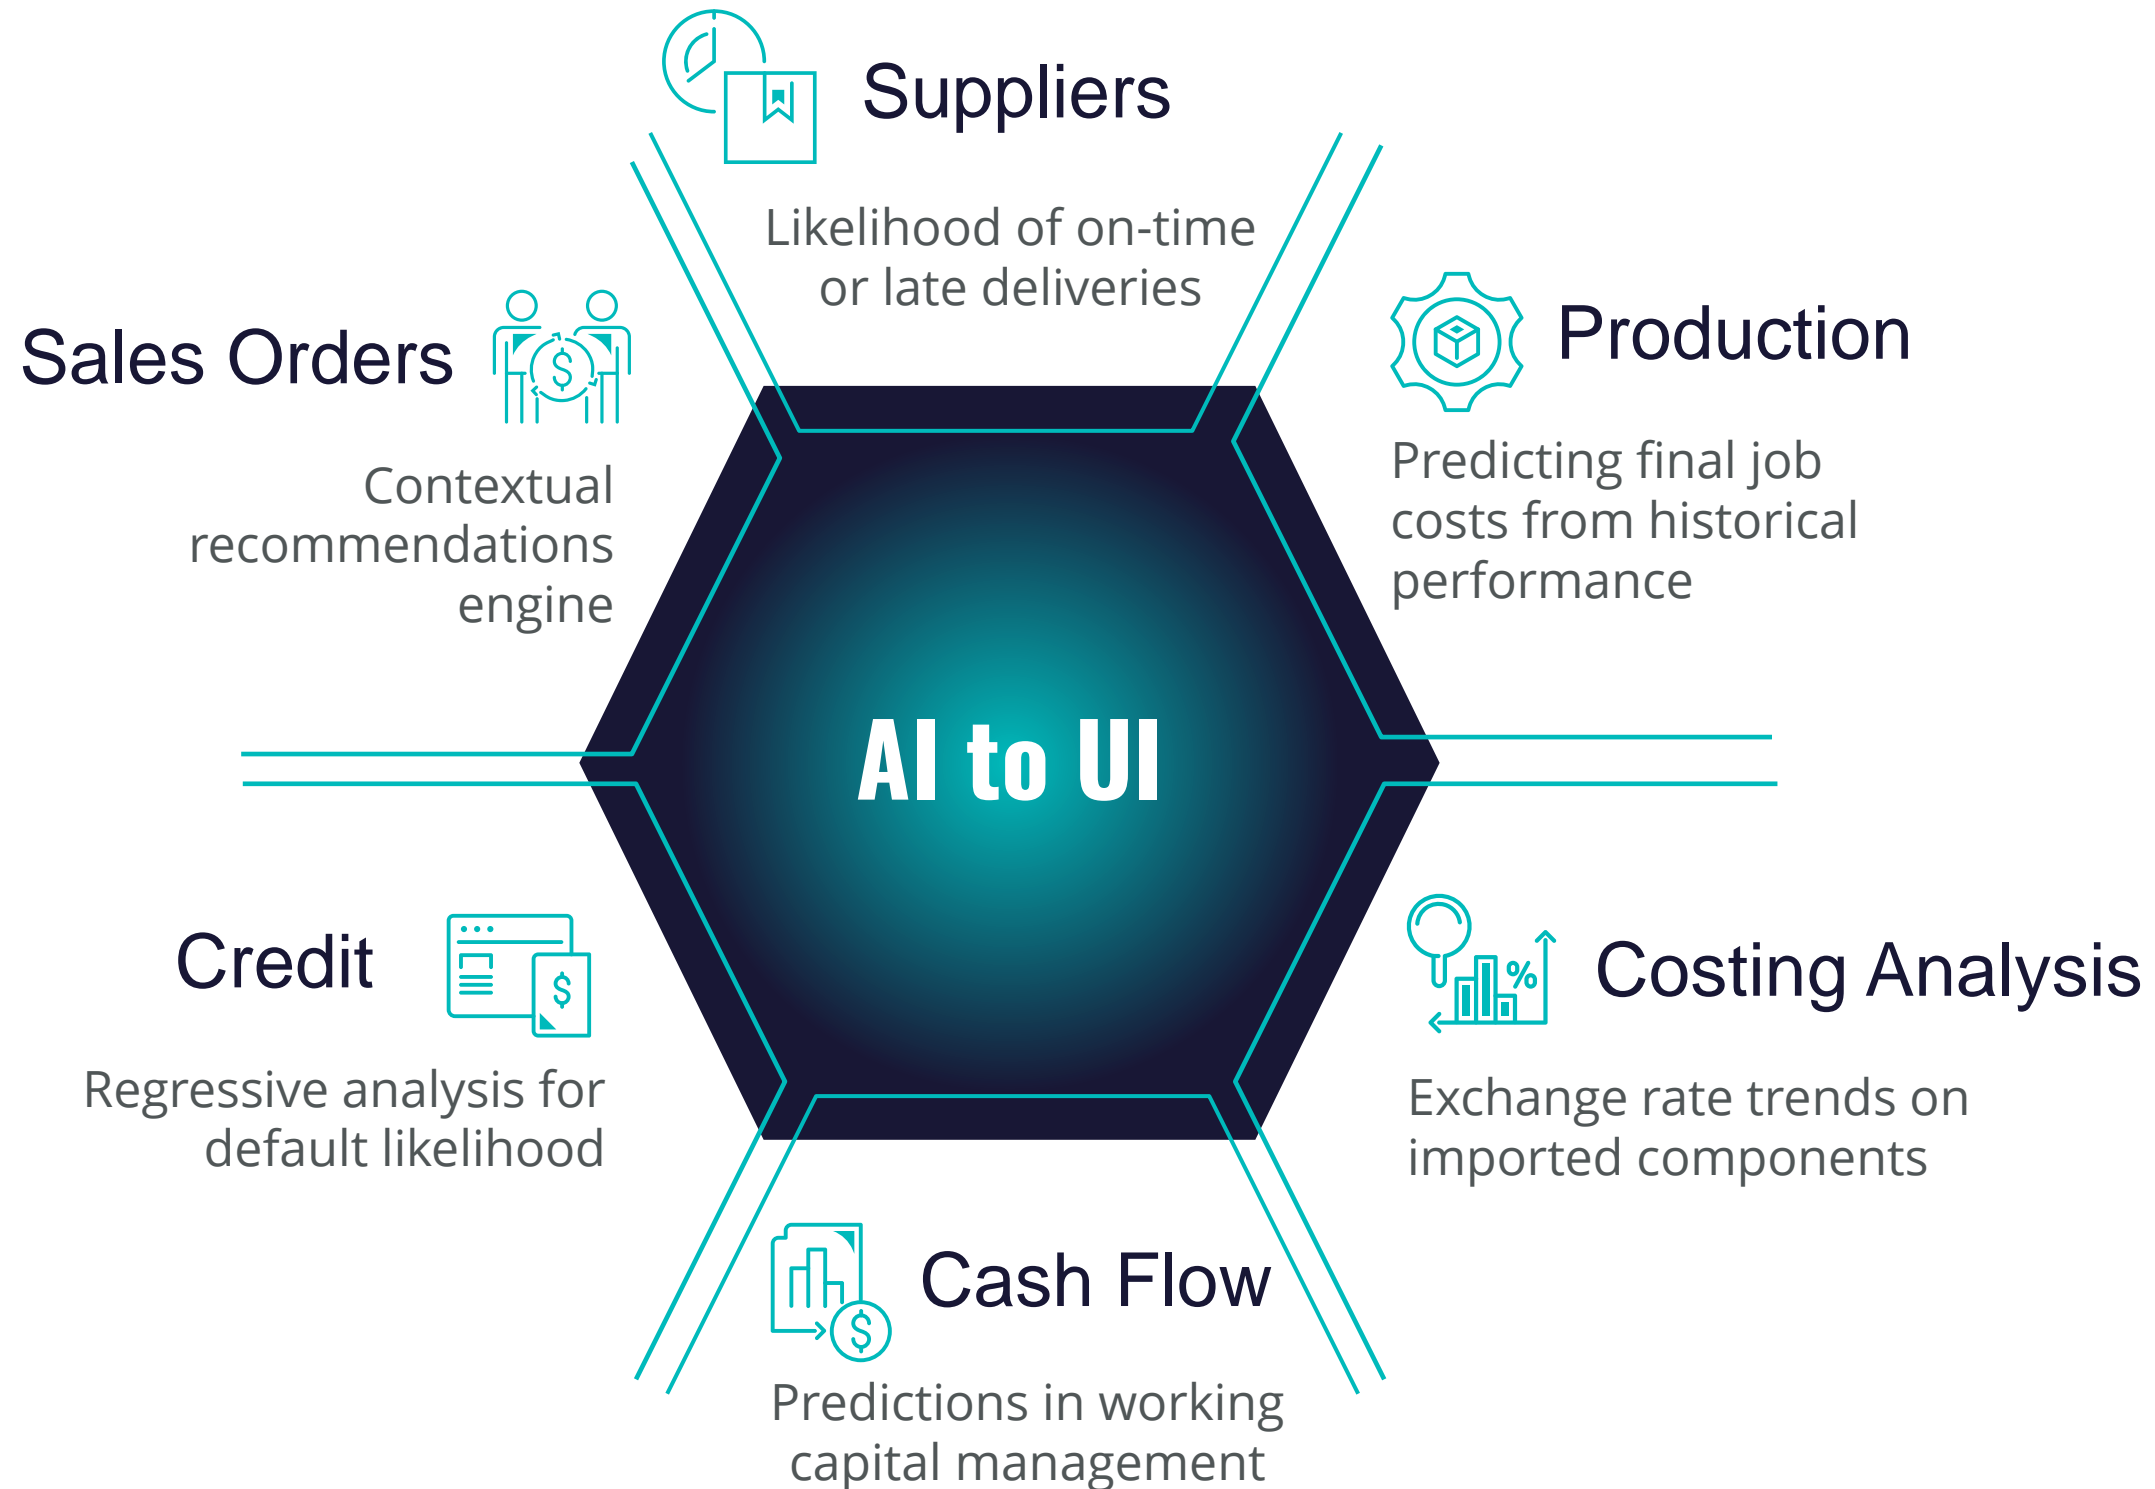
Suppliers

Likelihood of on-time or late deliveries

Sales Orders

Contextual recommendations engine

Production

Predicting final job costs from historical performance

AI to UI

Credit

Regressive analysis for default likelihood

Costing Analysis

Exchange rate trends on imported components

Cash Flow

Predictions in working capital management